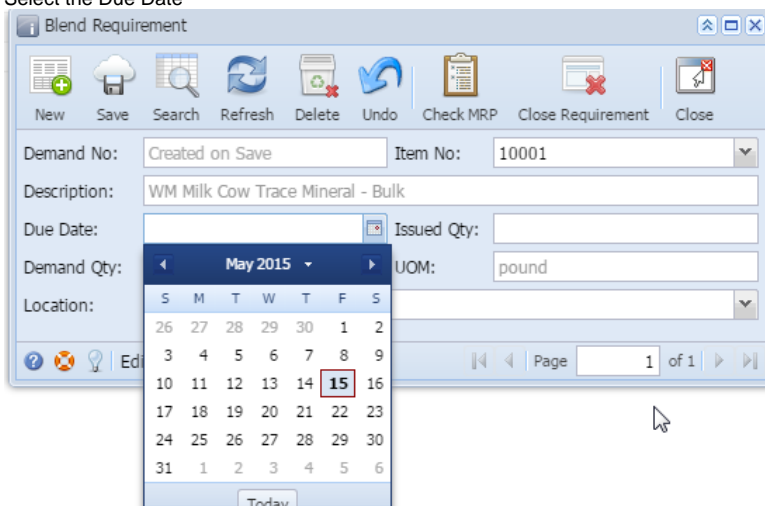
Select the Due Date

Blend Requirement

New Save Search Refresh Delete Undo Check MRP Close Requirement Close

Demand No: Created on Save
Item No: 10001
Description: WM Milk Cow Trace Mineral - Bulk
Due Date:
Issued Qty:
Demand Qty:
UOM: pound
Location:

May 2015

| S | M | T | W | T | F | S |
|---|---|---|---|---|---|---|
| 26 | 27 | 28 | 29 | 30 | 1 | 2 |
| 3 | 4 | 5 | 6 | 7 | 8 | 9 |
| 10 | 11 | 12 | 13 | 14 | 15 | 16 |
| 17 | 18 | 19 | 20 | 21 | 22 | 23 |
| 24 | 25 | 26 | 27 | 28 | 29 | 30 |
| 31 | 1 | 2 | 3 | 4 | 5 | 6 |

Today

Edi

Page 1 of 1